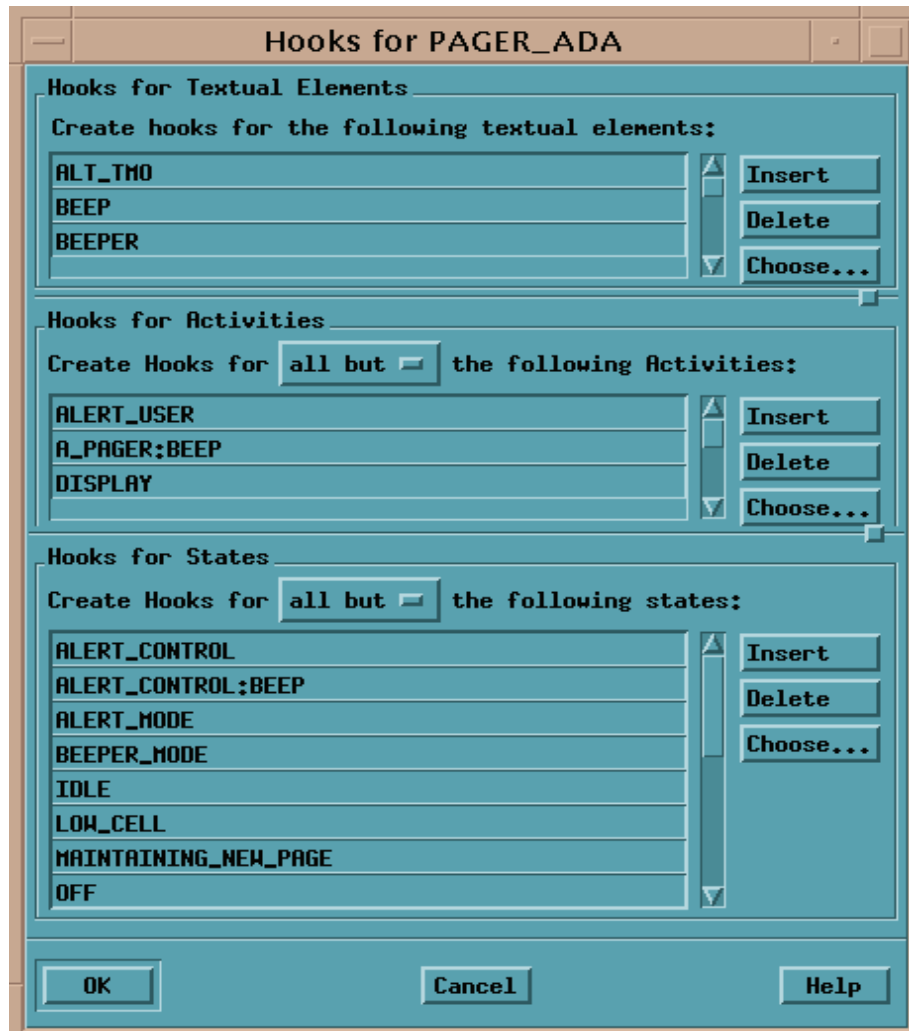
Hooks for PAGER_ADA

Hooks for Textual Elements

Create hooks for the following textual elements:

ALT_TMO
BEEP
BEEPER

Insert
Delete
Choose...

Hooks for Activities

Create Hooks for all but the following Activities:

ALERT_USER
A_PAGER:BEEP
DISPLAY

Insert
Delete
Choose...

Hooks for States

Create Hooks for all but the following states:

ALERT_CONTROL
ALERT_CONTROL:BEEP
ALERT_MODE
BEEPER_MODE
IDLE
LOW_CELL
MAINTAINING_NEW_PAGE
OFF

Insert
Delete
Choose...

OK
Cancel
Help